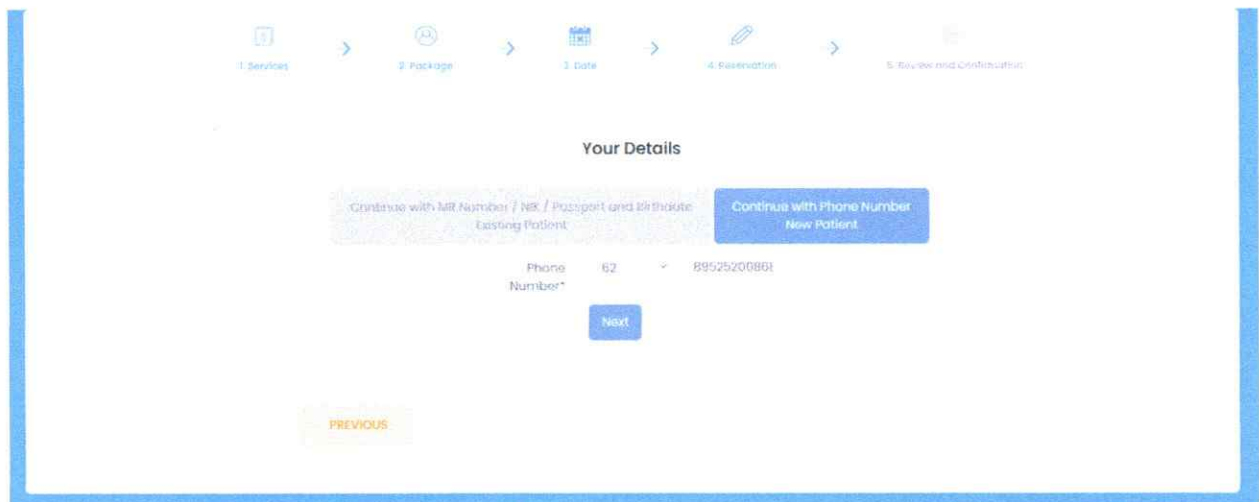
1. Services
2. Package
3. Date
4. Reservation
5. Review and Confirmation

Your Details

Continue with MR Number / NIK / Passport and Birthdate Existing Patient

Continue with Phone Number New Patient

Phone Number*

62

89525200861

Next

PREVIOUS